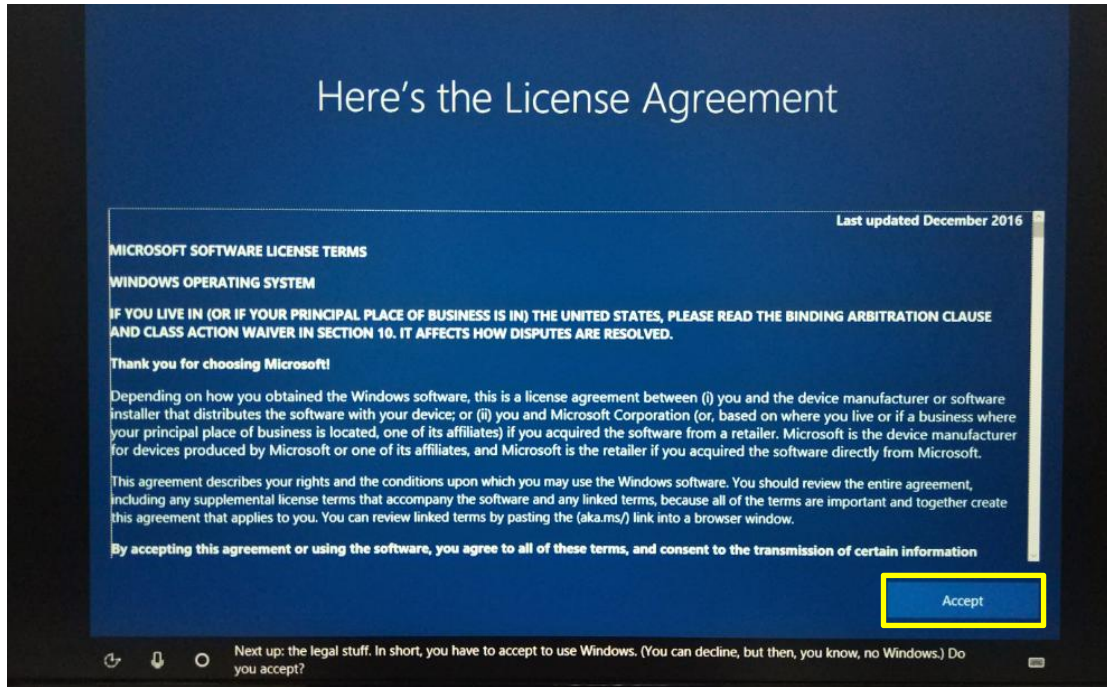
Here's the License Agreement

Last updated December 2016

MICROSOFT SOFTWARE LICENSE TERMS

WINDOWS OPERATING SYSTEM

IF YOU LIVE IN (OR IF YOUR PRINCIPAL PLACE OF BUSINESS IS IN) THE UNITED STATES, PLEASE READ THE BINDING ARBITRATION CLAUSE AND CLASS ACTION WAIVER IN SECTION 10. IT AFFECTS HOW DISPUTES ARE RESOLVED.

Thank you for choosing Microsoft!

Depending on how you obtained the Windows software, this is a license agreement between (i) you and the device manufacturer or software installer that distributes the software with your device; or (ii) you and Microsoft Corporation (or, based on where you live or if a business where your principal place of business is located, one of its affiliates) if you acquired the software from a retailer. Microsoft is the device manufacturer for devices produced by Microsoft or one of its affiliates, and Microsoft is the retailer if you acquired the software directly from Microsoft.

This agreement describes your rights and the conditions upon which you may use the Windows software. You should review the entire agreement, including any supplemental license terms that accompany the software and any linked terms, because all of the terms are important and together create this agreement that applies to you. You can review linked terms by pasting the (aka.ms/) link into a browser window.

By accepting this agreement or using the software, you agree to all of these terms, and consent to the transmission of certain information

Accept

Next up: the legal stuff. In short, you have to accept to use Windows. (You can decline, but then, you know, no Windows.) Do you accept?